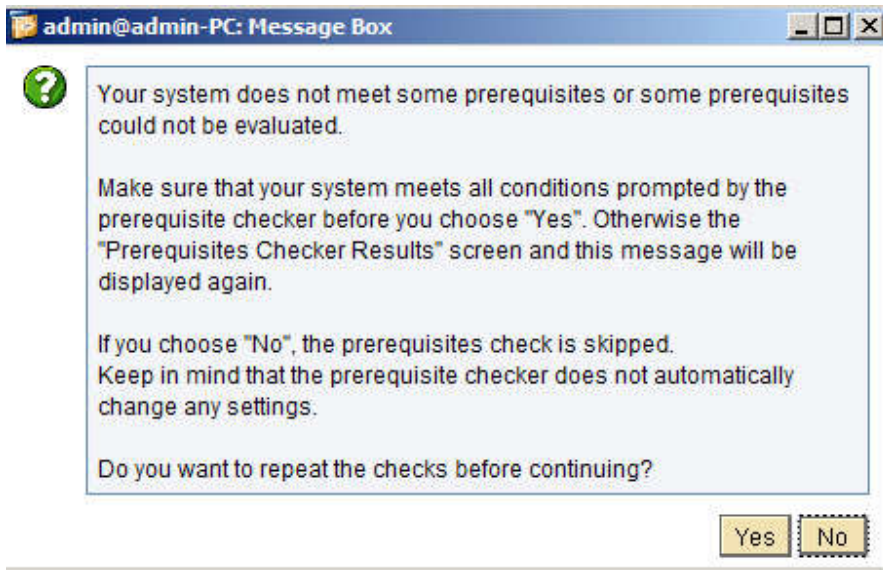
admin@admin-PC: Message Box

Your system does not meet some prerequisites or some prerequisites could not be evaluated.

Make sure that your system meets all conditions prompted by the prerequisite checker before you choose "Yes". Otherwise the "Prerequisites Checker Results" screen and this message will be displayed again.

If you choose "No", the prerequisites check is skipped.
Keep in mind that the prerequisite checker does not automatically change any settings.

Do you want to repeat the checks before continuing?

Yes No